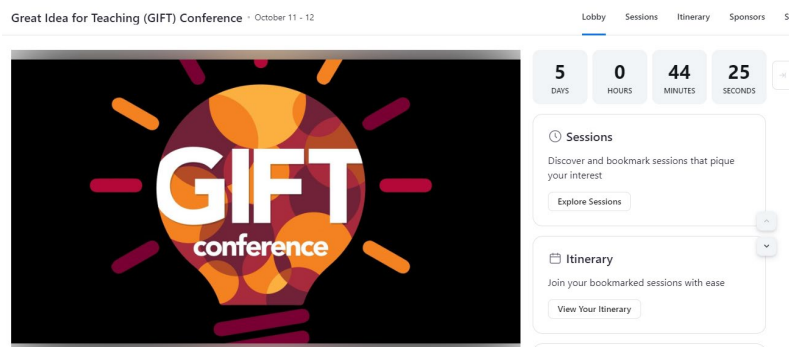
Great Idea for Teaching (GIFT) Conference · October 11 - 12

Lobby Sessions Itinerary Sponsors S

GIFT
conference

| 5 | 0 | 44 | 25 |
|---|---|---|---|
| DAYS | HOURS | MINUTES | SECONDS |

Sessions
Discover and bookmark sessions that pique your interest
Explore Sessions

Itinerary
Join your bookmarked sessions with ease
View Your Itinerary